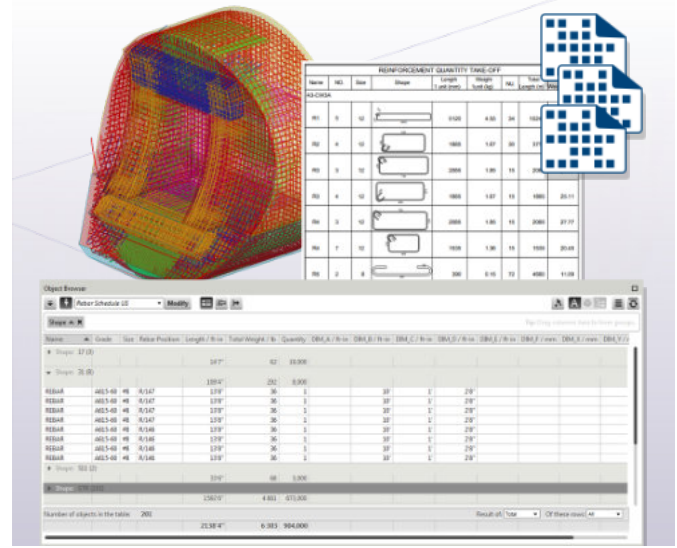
REINFORCEMENT QUANTITY TAKE-OFF

| Name | NO | Size | Shape | Length 1 unit (mm) | Weight 1 unit (kg) | NU | Total Length (m) | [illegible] |
|---|---|---|---|---|---|---|---|---|
| K3-CHOA | | | | | | | | |
| R1 | 5 | 12 | | 3120 | 4.55 | 34 | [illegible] | |
| R2 | 4 | 12 | | 1805 | 1.67 | 20 | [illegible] | |
| R3 | 3 | 12 | | 2004 | 1.85 | 15 | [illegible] | |
| R4 | 4 | 12 | | 1805 | 1.67 | 15 | 1805 | 25.11 |
| R5 | 3 | 12 | | 2004 | 1.85 | 15 | 2080 | 27.77 |
| R6 | 7 | 12 | | 1600 | 1.36 | 15 | 1500 | 20.48 |
| R8 | 2 | 8 | | 300 | 0.15 | 72 | 4000 | 11.09 |

Object Browser

Rebar Schedule US Modify

Shape

Drag columns here to form groups

| Name | Grade | Size | Rebar Position | Length / ft-in | Total Weight / lb | Quantity | DIM_A / ft-in | DIM_B / ft-in | DIM_C / ft-in | DIM_D / ft-in | DIM_E / ft-in | DIM_F / mm | DIM_X / mm | DIM_Y / |
|---|---|---|---|---|---|---|---|---|---|---|---|---|---|---|
| Shape: 17 (3) | | | | | | | | | | | | | | |
| | | | | 16'7" | 62 | 10,000 | | | | | | | | |
| Shape: 21 (8) | | | | | | | | | | | | | | |
| | | | | 108'4" | 292 | 8,000 | | | | | | | | |
| REBAR | A615-60 | #8 | R/147 | 13'8" | 36 | 1 | | 10' | 1' | 2'8" | | | | |
| REBAR | A615-60 | #8 | R/147 | 13'8" | 36 | 1 | | 10' | 1' | 2'8" | | | | |
| REBAR | A615-60 | #8 | R/147 | 13'8" | 36 | 1 | | 10' | 1' | 2'8" | | | | |
| REBAR | A615-60 | #8 | R/147 | 13'8" | 36 | 1 | | 10' | 1' | 2'8" | | | | |
| REBAR | A615-60 | #8 | R/146 | 13'8" | 36 | 1 | | 10' | 1' | 2'8" | | | | |
| REBAR | A615-60 | #8 | R/146 | 13'8" | 36 | 1 | | 10' | 1' | 2'8" | | | | |
| REBAR | A615-60 | #8 | R/146 | 13'8" | 36 | 1 | | 10' | 1' | 2'8" | | | | |
| REBAR | A615-60 | #8 | R/146 | 13'8" | 36 | 1 | | 10' | 1' | 2'8" | | | | |
| Shape: 511 (2) | | | | | | | | | | | | | | |
| | | | | 10'4" | 68 | 3,000 | | | | | | | | |
| Shape: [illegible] | | | | | | | | | | | | | | |
| | | | | 1563'5" | 4 851 | 673,000 | | | | | | | | |

Number of objects in the table: 293

Result of: Total Of these rows: All

21'58'4" 6 303 904,000